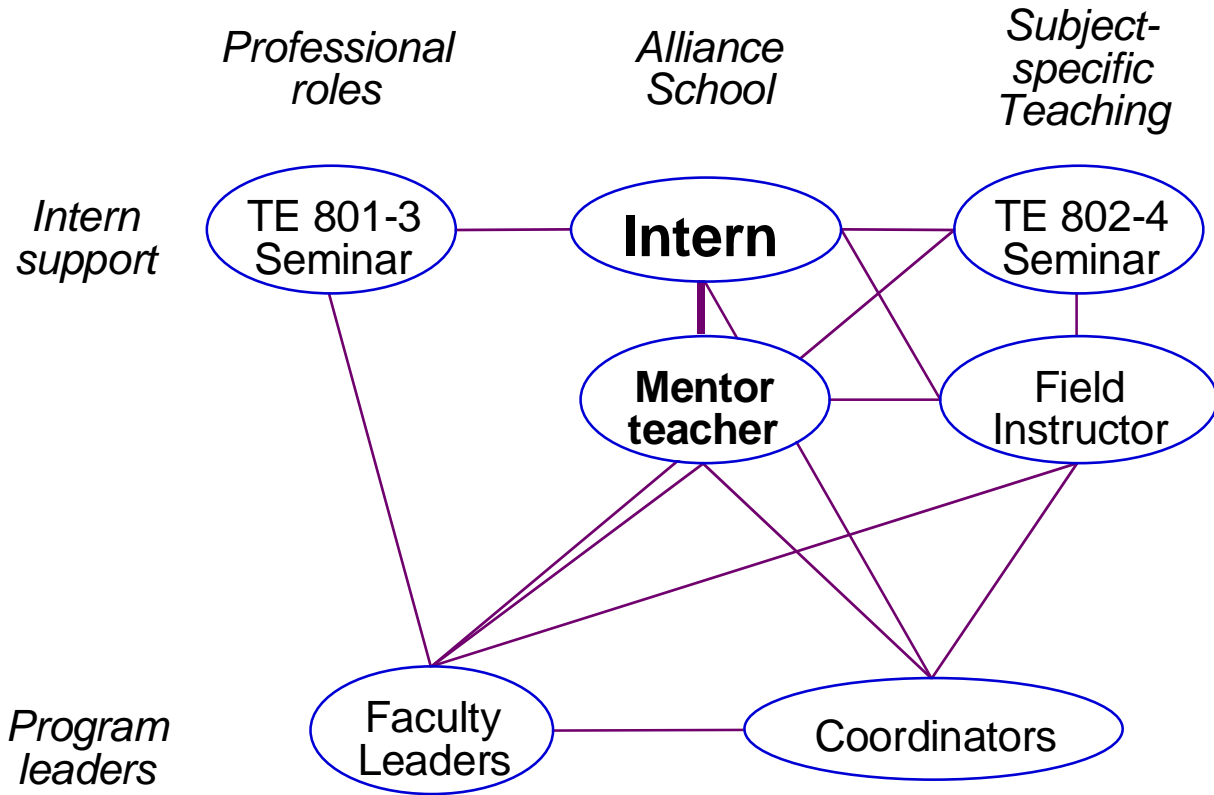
Professional roles

Alliance School

Subject-specific Teaching

Intern support

TE 801-3 Seminar

Intern

TE 802-4 Seminar

Mentor teacher

Field Instructor

Program leaders

Faculty Leaders

Coordinators